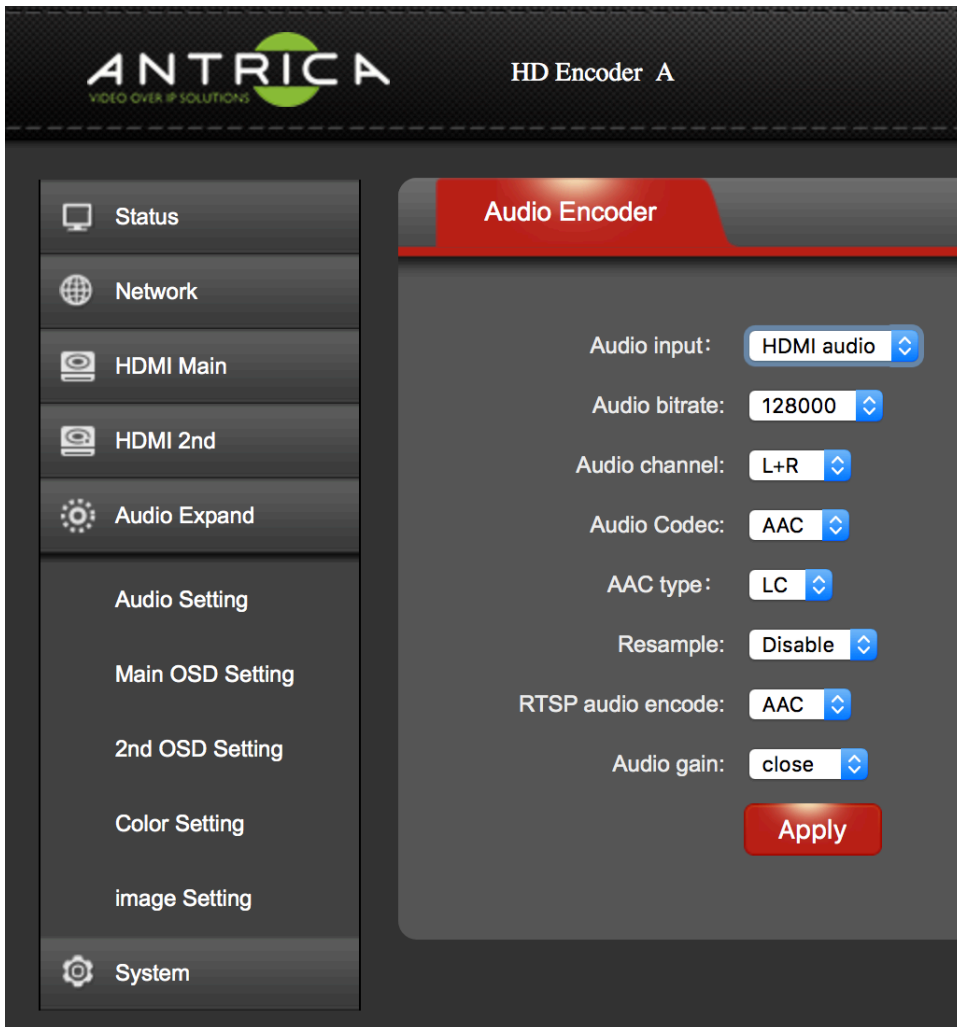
ANTRICA
VIDEO OVER IP SOLUTIONS

HD Encoder A

Status
Network
HDMI Main
HDMI 2nd
Audio Expand
Audio Setting
Main OSD Setting
2nd OSD Setting
Color Setting
image Setting
System

Audio Encoder

Audio input: HDMI audio
Audio bitrate: 128000
Audio channel: L+R
Audio Codec: AAC
AAC type: LC
Resample: Disable
RTSP audio encode: AAC
Audio gain: close
Apply